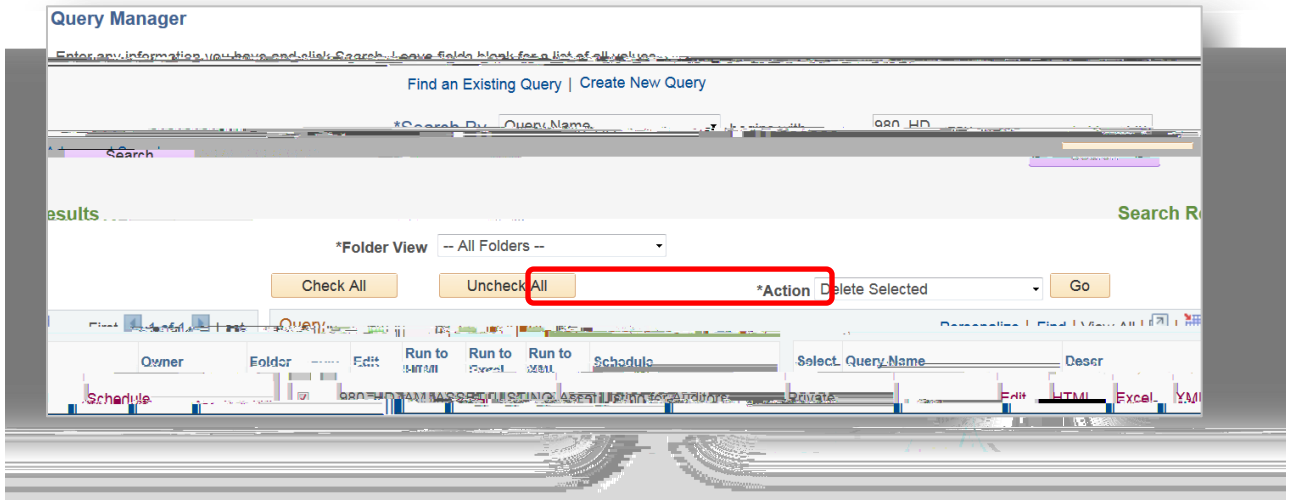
Query Manager

Enter any information you have and click Search. Leave fields blank for a list of all values.

Find an Existing Query | Create New Query

*Search By Query Name begins with 980_HD

Search

esults

Search R

*Folder View -- All Folders --

Check All

Uncheck All

*Action Delete Selected

Go

First Last

Query

Personalize | Find | View All

Owner

Folder

Edit

Run to HTML

Run to Excel

Run to XML

Schedule

Select

Query Name

Descr

Schedule

980_HD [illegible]

Private

Edit

HTML

Excel

XML